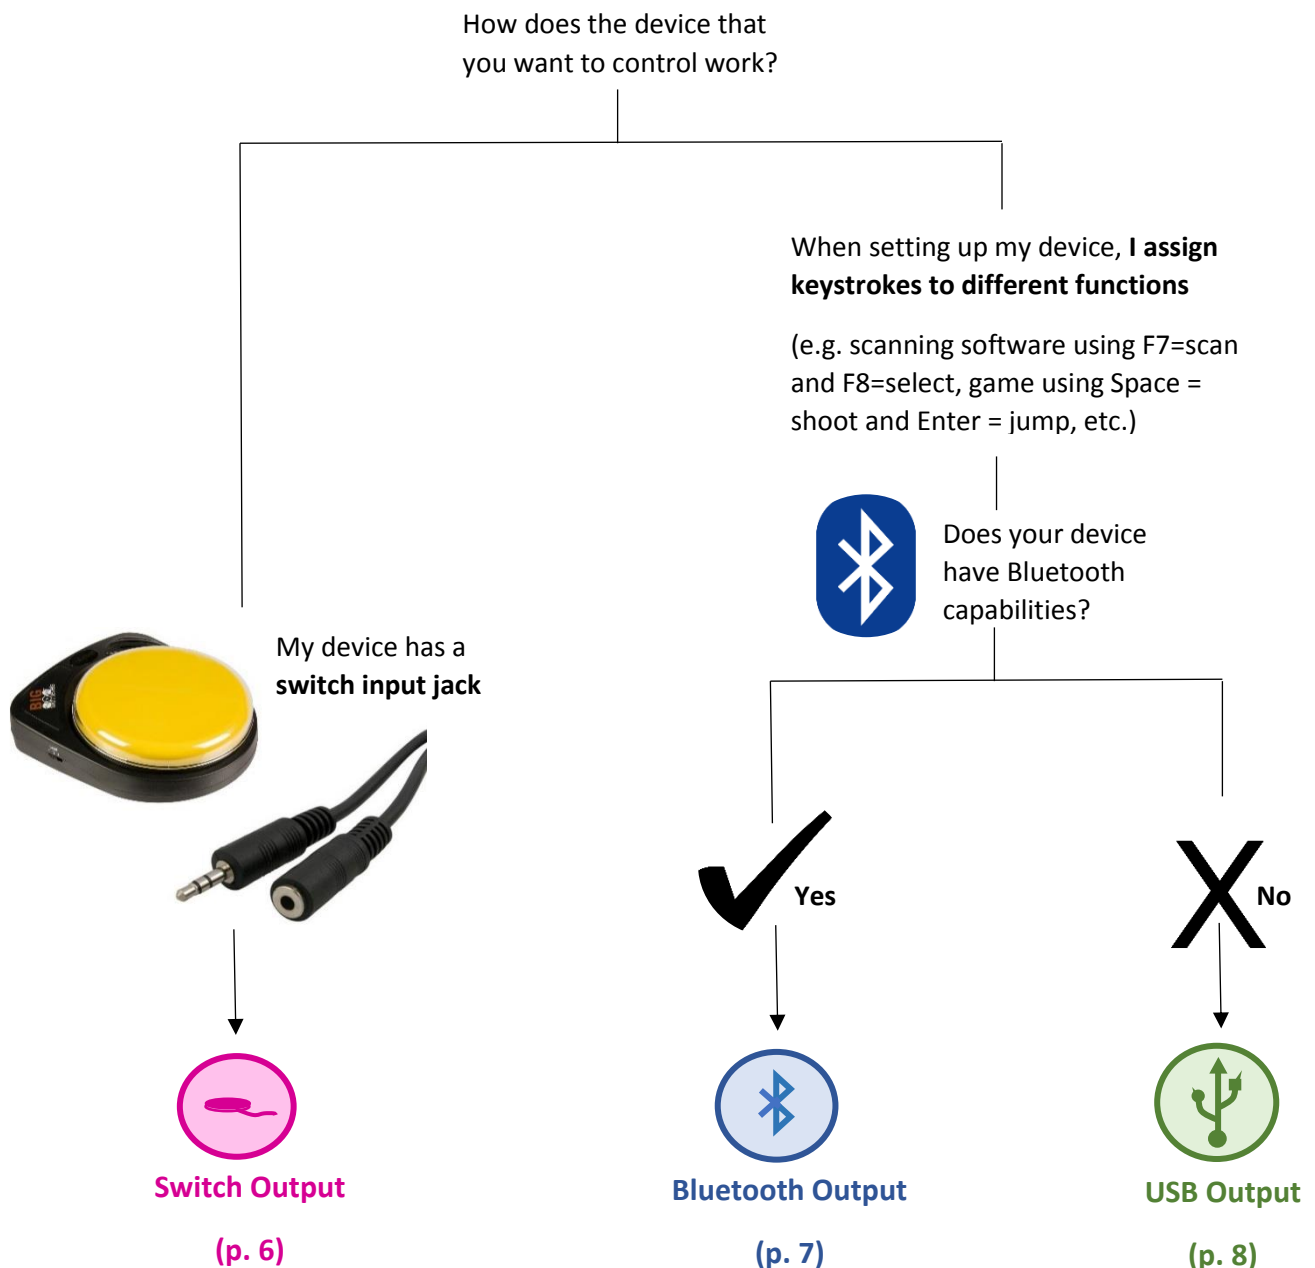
How does the device that you want to control work?

When setting up my device, **I assign keystrokes to different functions**

(e.g. scanning software using F7=scan and F8=select, game using Space = shoot and Enter = jump, etc.)

Does your device have Bluetooth capabilities?

BIG

My device has a **switch input jack**

Yes

No

Switch Output

(p. 6)

Bluetooth Output

(p. 7)

USB Output

(p. 8)